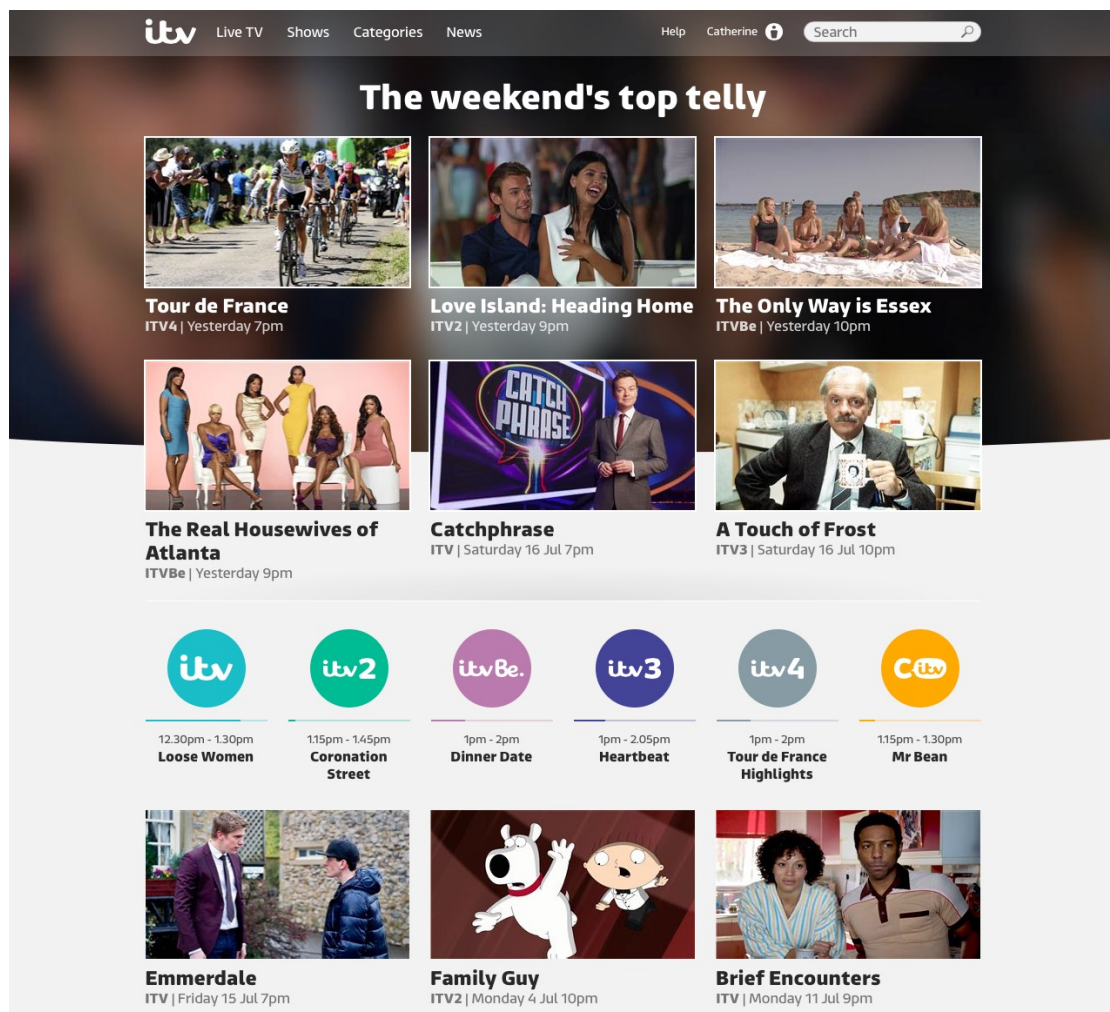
itv Live TV Shows Categories News Help Catherine Search

The weekend's top telly

Tour de France
ITV4 | Yesterday 7pm

Love Island: Heading Home
ITV2 | Yesterday 9pm

The Only Way is Essex
ITVBe | Yesterday 10pm

CATCH PHRASE

The Real Housewives of Atlanta
ITVBe | Yesterday 9pm

Catchphrase
ITV | Saturday 16 Jul 7pm

A Touch of Frost
ITV3 | Saturday 16 Jul 10pm

itv
12.30pm - 1.30pm
Loose Women

itv2
1.15pm - 1.45pm
Coronation Street

itvBe.
1pm - 2pm
Dinner Date

itv3
1pm - 2.05pm
Heartbeat

itv4
1pm - 2pm
Tour de France Highlights

Citv
1.15pm - 1.30pm
Mr Bean

Emmerdale
ITV | Friday 15 Jul 7pm

Family Guy
ITV2 | Monday 4 Jul 10pm

Brief Encounters
ITV | Monday 11 Jul 9pm